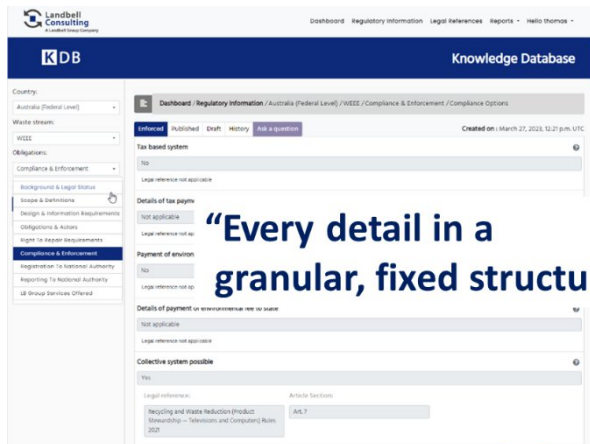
Landbell Consulting
A Landbell Group Company

Dashboard Regulatory Information Legal References Reports Hello thomas

KDB

Knowledge Database

Country:
Australia (Federal Level)
Waste stream:
WEEE
Obligations:
Compliance & Enforcement

Background & Legal Status
Scope & Definitions
Design & Information Requirements
Obligations & Actors
Right To Repair Requirements
Compliance & Enforcement
Registration To National Authority
Reporting To National Authority
LB Group Services Offered

Dashboard / Regulatory Information / Australia (Federal Level) / WEEE / Compliance & Enforcement / Compliance Options

Enforced Published Draft History Ask a question

Created on : March 27, 2023, 12:21 p.m. UTC

Tax based system
No
Legal reference not applicable

Details of tax paym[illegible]
Not applicable
Legal reference not ap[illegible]

Payment of environ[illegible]
No
Legal reference not ap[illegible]

"Every detail in a granular, fixed structu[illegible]

Details of payment of environmental fee to state
Not applicable
Legal reference not applicable

Collective system possible
Yes
Legal reference:
Recycling and Waste Reduction (Product Stewardship — Televisions and Computers) Rules 2021
Article Section:
Art. 7